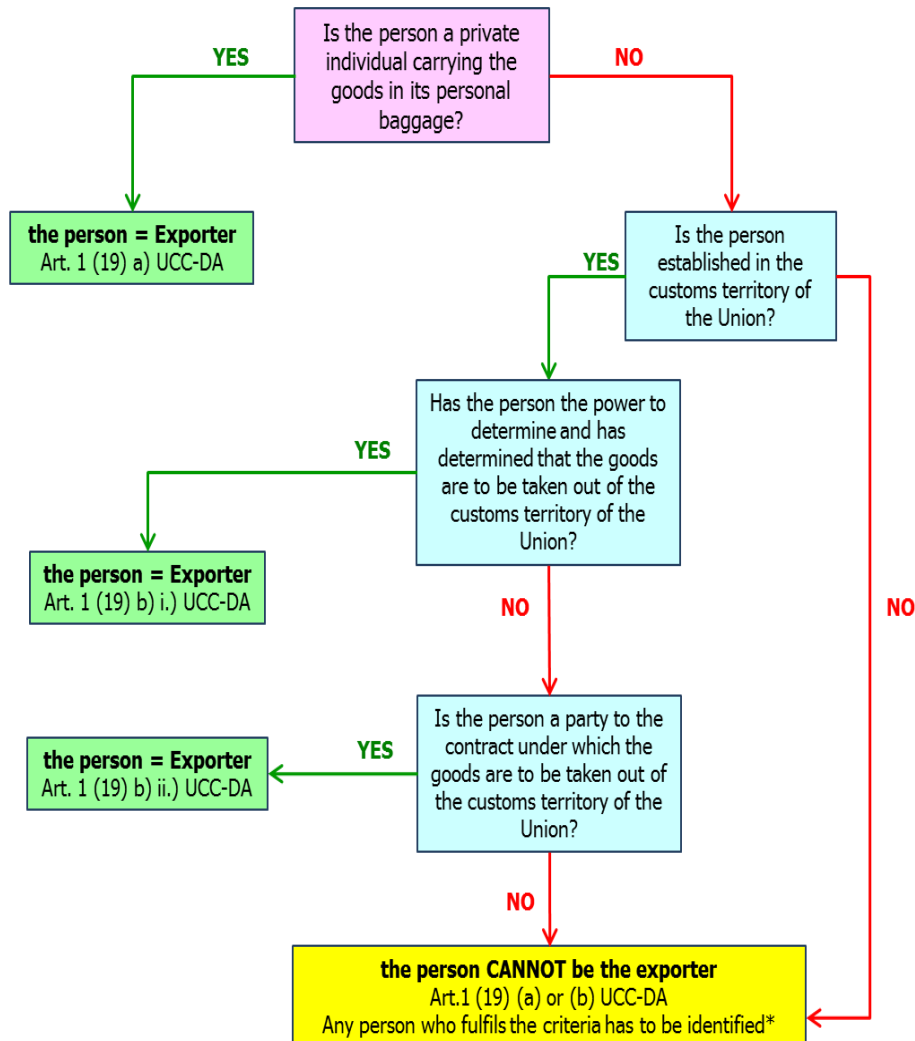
Is the person a private individual carrying the goods in its personal baggage?

YES

NO

**the person = Exporter**
Art. 1 (19) a) UCC-DA

Is the person established in the customs territory of the Union?

YES

NO

Has the person the power to determine and has determined that the goods are to be taken out of the customs territory of the Union?

YES

**the person = Exporter**
Art. 1 (19) b) i.) UCC-DA

NO

Is the person a party to the contract under which the goods are to be taken out of the customs territory of the Union?

YES

**the person = Exporter**
Art. 1 (19) b) ii.) UCC-DA

NO

**the person CANNOT be the exporter**
Art.1 (19) (a) or (b) UCC-DA
Any person who fulfils the criteria has to be identified*